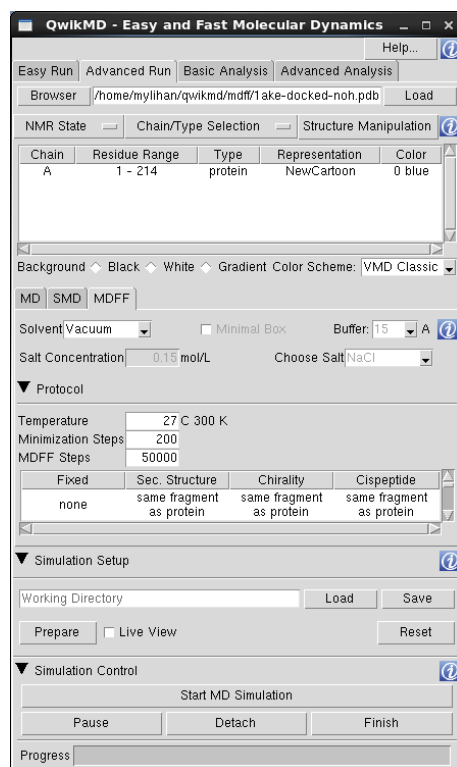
QwikMD - Easy and Fast Molecular Dynamics _ □ ×

Help...

Easy Run | Advanced Run | Basic Analysis | Advanced Analysis

Browser /home/mylihan/qwikmd/mdff/1ake-docked-noh.pdb Load

NMR State | Chain/Type Selection | Structure Manipulation

| Chain | Residue Range | Type | Representation | Color |
|---|---|---|---|---|
| A | 1 - 214 | protein | NewCartoon | 0 blue |

Background Black White Gradient Color Scheme: VMD Classic

MD | SMD | MDFF

Solvent Vacuum Minimal Box Buffer: 15 A

Salt Concentration 0.15 mol/L Choose Salt NaCl

▼ Protocol

Temperature 27 C 300 K
Minimization Steps 200
MDFF Steps 50000

| Fixed | Sec. Structure | Chirality | Cispeptide |
|---|---|---|---|
| none | same fragment as protein | same fragment as protein | same fragment as protein |

▼ Simulation Setup

Working Directory Load Save

Prepare Live View Reset

▼ Simulation Control

Start MD Simulation

Pause Detach Finish

Progress